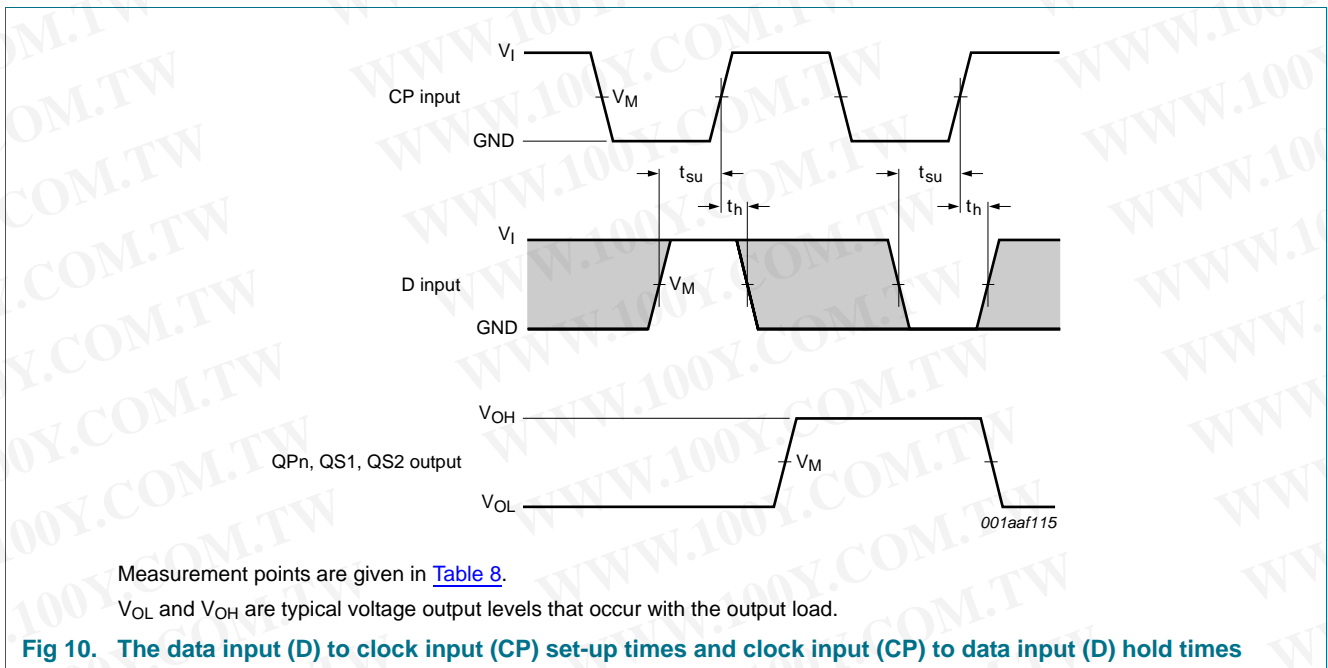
$V_I$

CP input

$V_M$

GND

$t_{su}$

$t_h$

$t_{su}$

$t_h$

$V_I$

D input

$V_M$

GND

$V_{OH}$

QPn, QS1, QS2 output

$V_M$

$V_{OL}$

001aaf115

Measurement points are given in Table 8.

$V_{OL}$ and $V_{OH}$ are typical voltage output levels that occur with the output load.

Fig 10. The data input (D) to clock input (CP) set-up times and clock input (CP) to data input (D) hold times